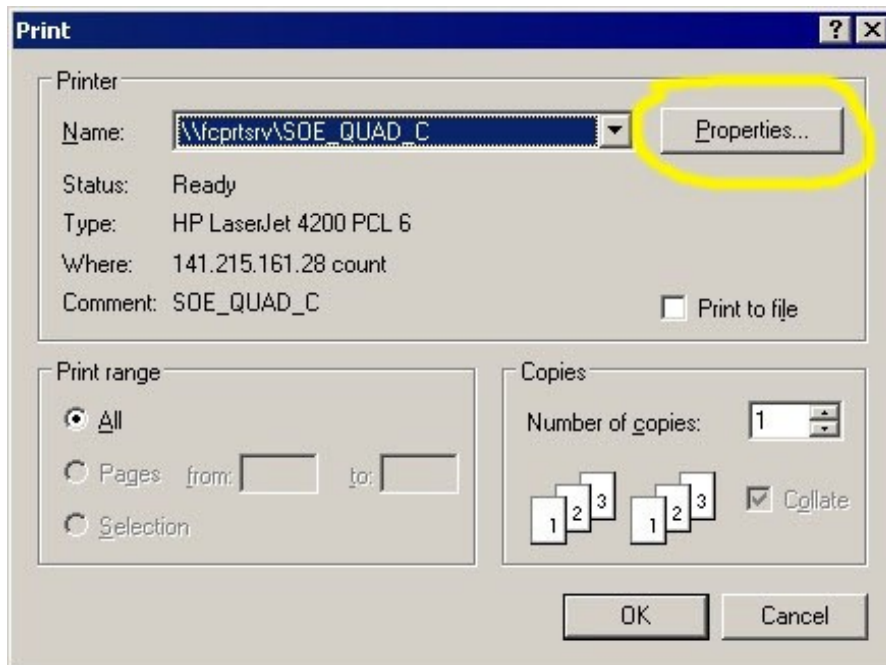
Print

?

X

Printer

Name: \\fcprtsrv\SOE_QUAD_C

Properties...

Status: Ready

Type: HP LaserJet 4200 PCL 6

Where: 141.215.161.28 count

Comment: SOE_QUAD_C

Print to file

Print range

All

Pages from: to:

Selection

Copies

Number of copies: 1

1 2 3 1 2 3

Collate

OK

Cancel